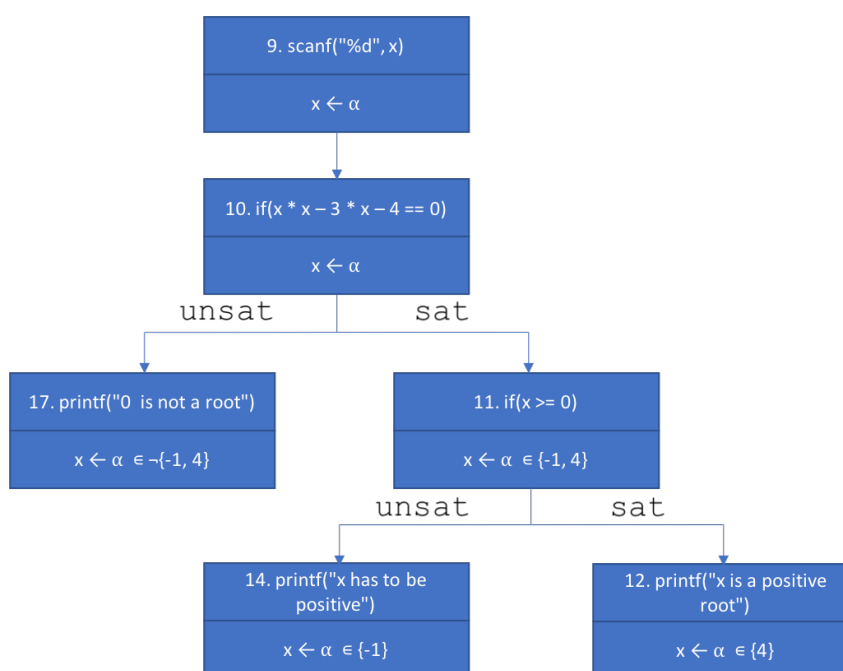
9. scanf("%d", x)

x ← α

10. if(x * x – 3 * x – 4 == 0)

x ← α

unsat

sat

17. printf("0  is not a root")

x ← α ∈ ¬{-1, 4}

11. if(x >= 0)

x ← α ∈ {-1, 4}

unsat

sat

14. printf("x has to be positive")

x ← α ∈ {-1}

12. printf("x is a positive root")

x ← α ∈ {4}